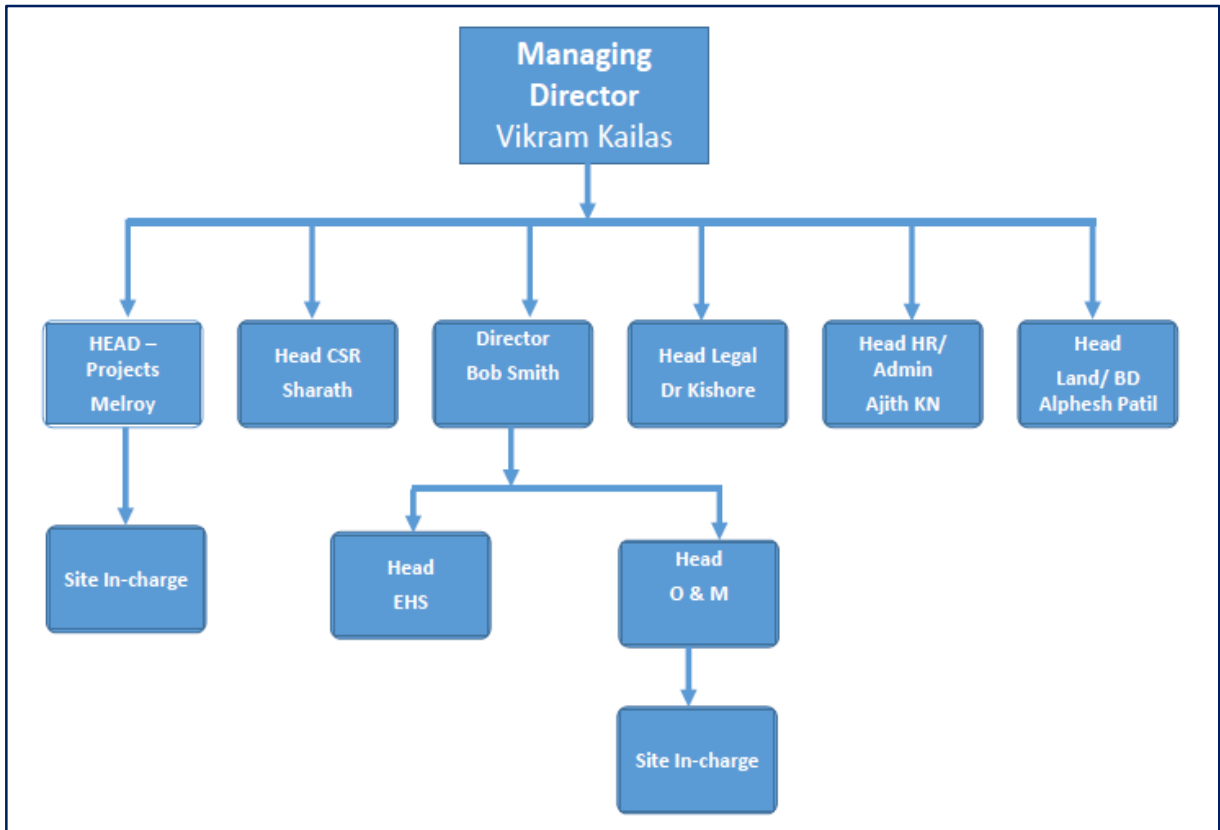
Managing Director
Vikram Kailas

HEAD – Projects
Melroy

Head CSR
Sharath

Director
Bob Smith

Head Legal
Dr Kishore

Head HR/ Admin
Ajith KN

Head
Land/ BD
Alphesh Patil

Site In-charge

Head
EHS

Head
O & M

Site In-charge